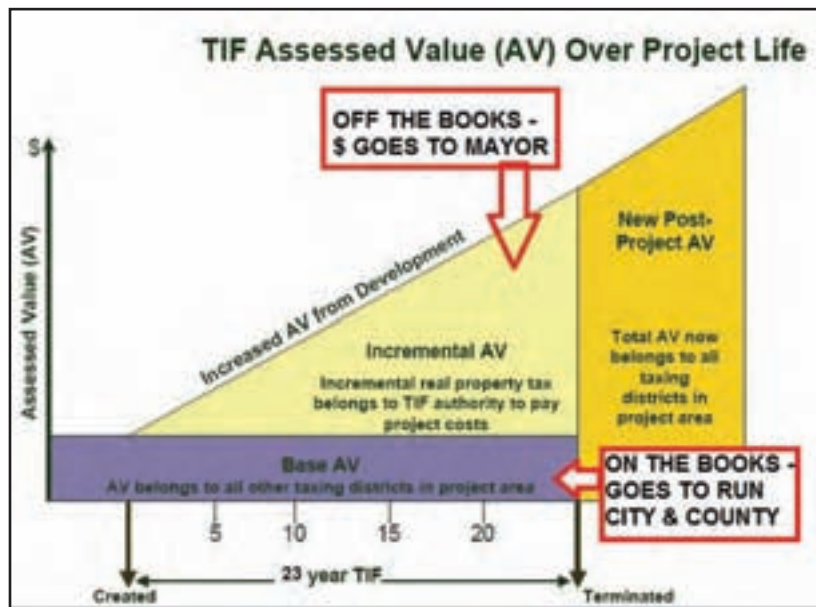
TIF Assessed Value (AV) Over Project Life

OFF THE BOOKS - $ GOES TO MAYOR

$

Assessed Value (AV)

Increased AV from Development

New Post-Project AV

Total AV now belongs to all taxing districts in project area

Incremental AV

Incremental real property tax belongs to TIF authority to pay project costs

Base AV

AV belongs to all other taxing districts in project area

ON THE BOOKS - GOES TO RUN CITY & COUNTY

5 10 15 20

Created

23 year TIF

Terminated